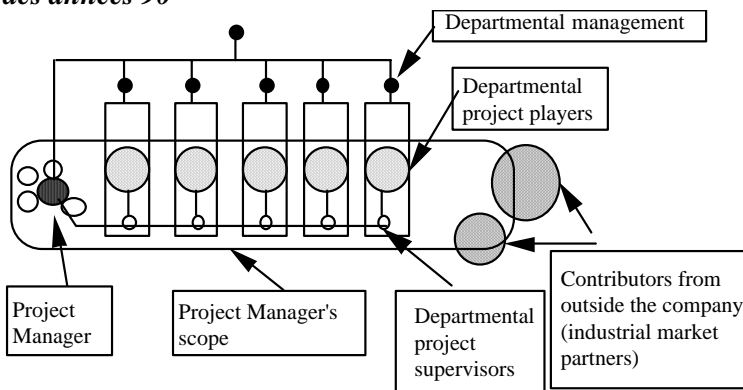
des années 90

Departmental management

Departmental project players

Project Manager

Project Manager's scope

Departmental project supervisors

Contributors from outside the company (industrial market partners)